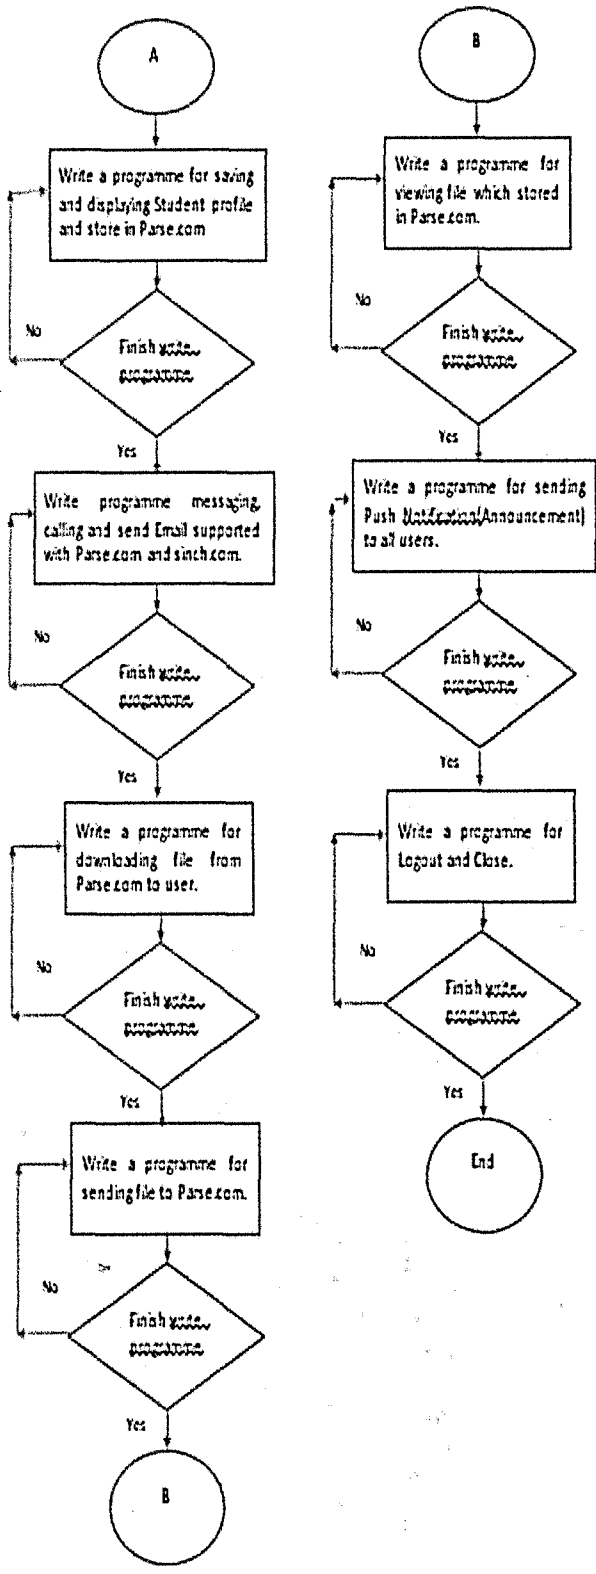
A

Write a programme for saving and displaying Student profile and store in Parse.com

Finish write programme

No

Yes

Write programme messaging, calling and send Email supported with Parse.com and sinch.com.

Finish write programme

No

Yes

Write a programme for downloading file from Parse.com to user.

Finish write programme

No

Yes

Write a programme for sending file to Parse.com.

Finish write programme

No

Yes

B

B

Write a programme for viewing file which stored in Parse.com.

Finish write programme

No

Yes

Write a programme for sending Push Notification(Announcement) to all users.

Finish write programme

No

Yes

Write a programme for Logout and Close.

Finish write programme

No

Yes

End